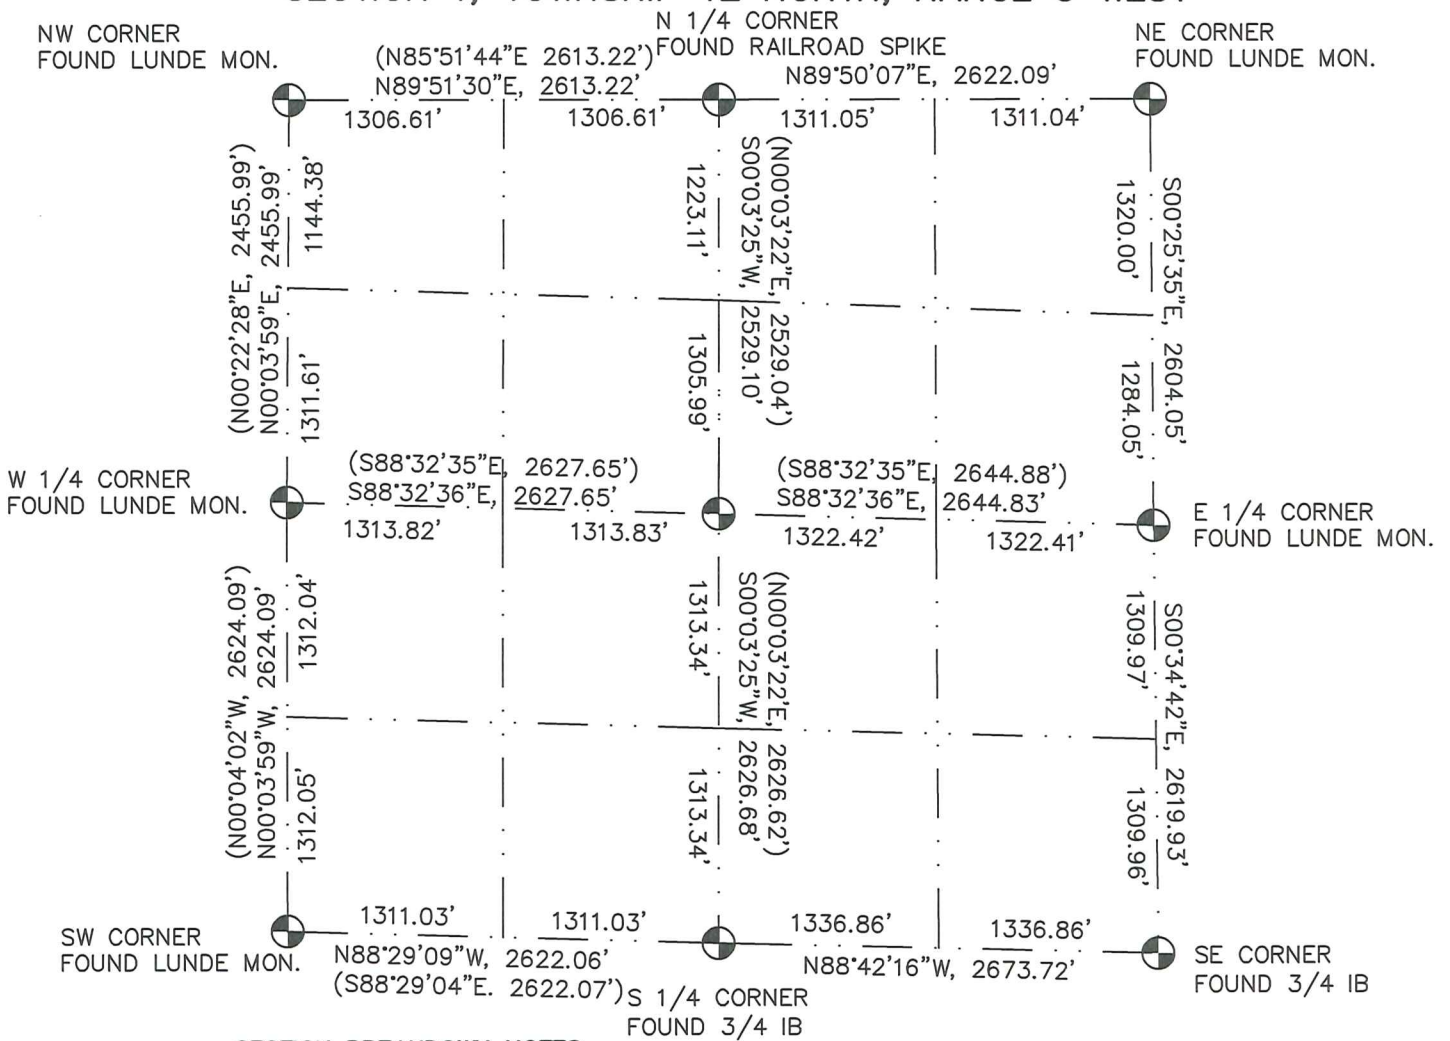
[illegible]

NW CORNER
FOUND LUNDE MON.

(N85°51'44"E 2613.22')
N89°51'30"E, 2613.22'

N 1/4 CORNER
FOUND RAILROAD SPIKE

N89°50'07"E, 2622.09'

NE CORNER
FOUND LUNDE MON.

1306.61'
1306.61'
1311.05'
1311.04'

(N00°22'28"E, 2455.99')
N00°03'59"E, 2455.99'
1144.38'
1311.61'

1223.11'
S00°03'25"W, 2529.10'
(N00°03'22"E, 2529.04')
1305.99'

1320.00'
S00°25'35"E, 2604.05'
1284.05'

W 1/4 CORNER
FOUND LUNDE MON.

(S88°32'35"E, 2627.65')
S88°32'36"E, 2627.65'
1313.82'
1313.83'

(S88°32'35"E, 2644.88')
S88°32'36"E, 2644.83'
1322.42'
1322.41'

E 1/4 CORNER
FOUND LUNDE MON.

(N00°04'02"W, 2624.09')
N00°03'59"W, 2624.09'
1312.04'
1312.05'

1313.34'
S00°03'25"W, 2626.68'
(N00°03'22"E, 2626.62')
1313.34'

1309.97'
S00°34'42"E, 2619.93'
1309.96'

SW CORNER
FOUND LUNDE MON.

1311.03'
1311.03'
N88°29'09"W, 2622.06'
(S88°29'04"E. 2622.07')

S 1/4 CORNER
FOUND 3/4 IB

1336.86'
1336.86'
N88°42'16"W, 2673.72'

SE CORNER
FOUND 3/4 IB

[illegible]